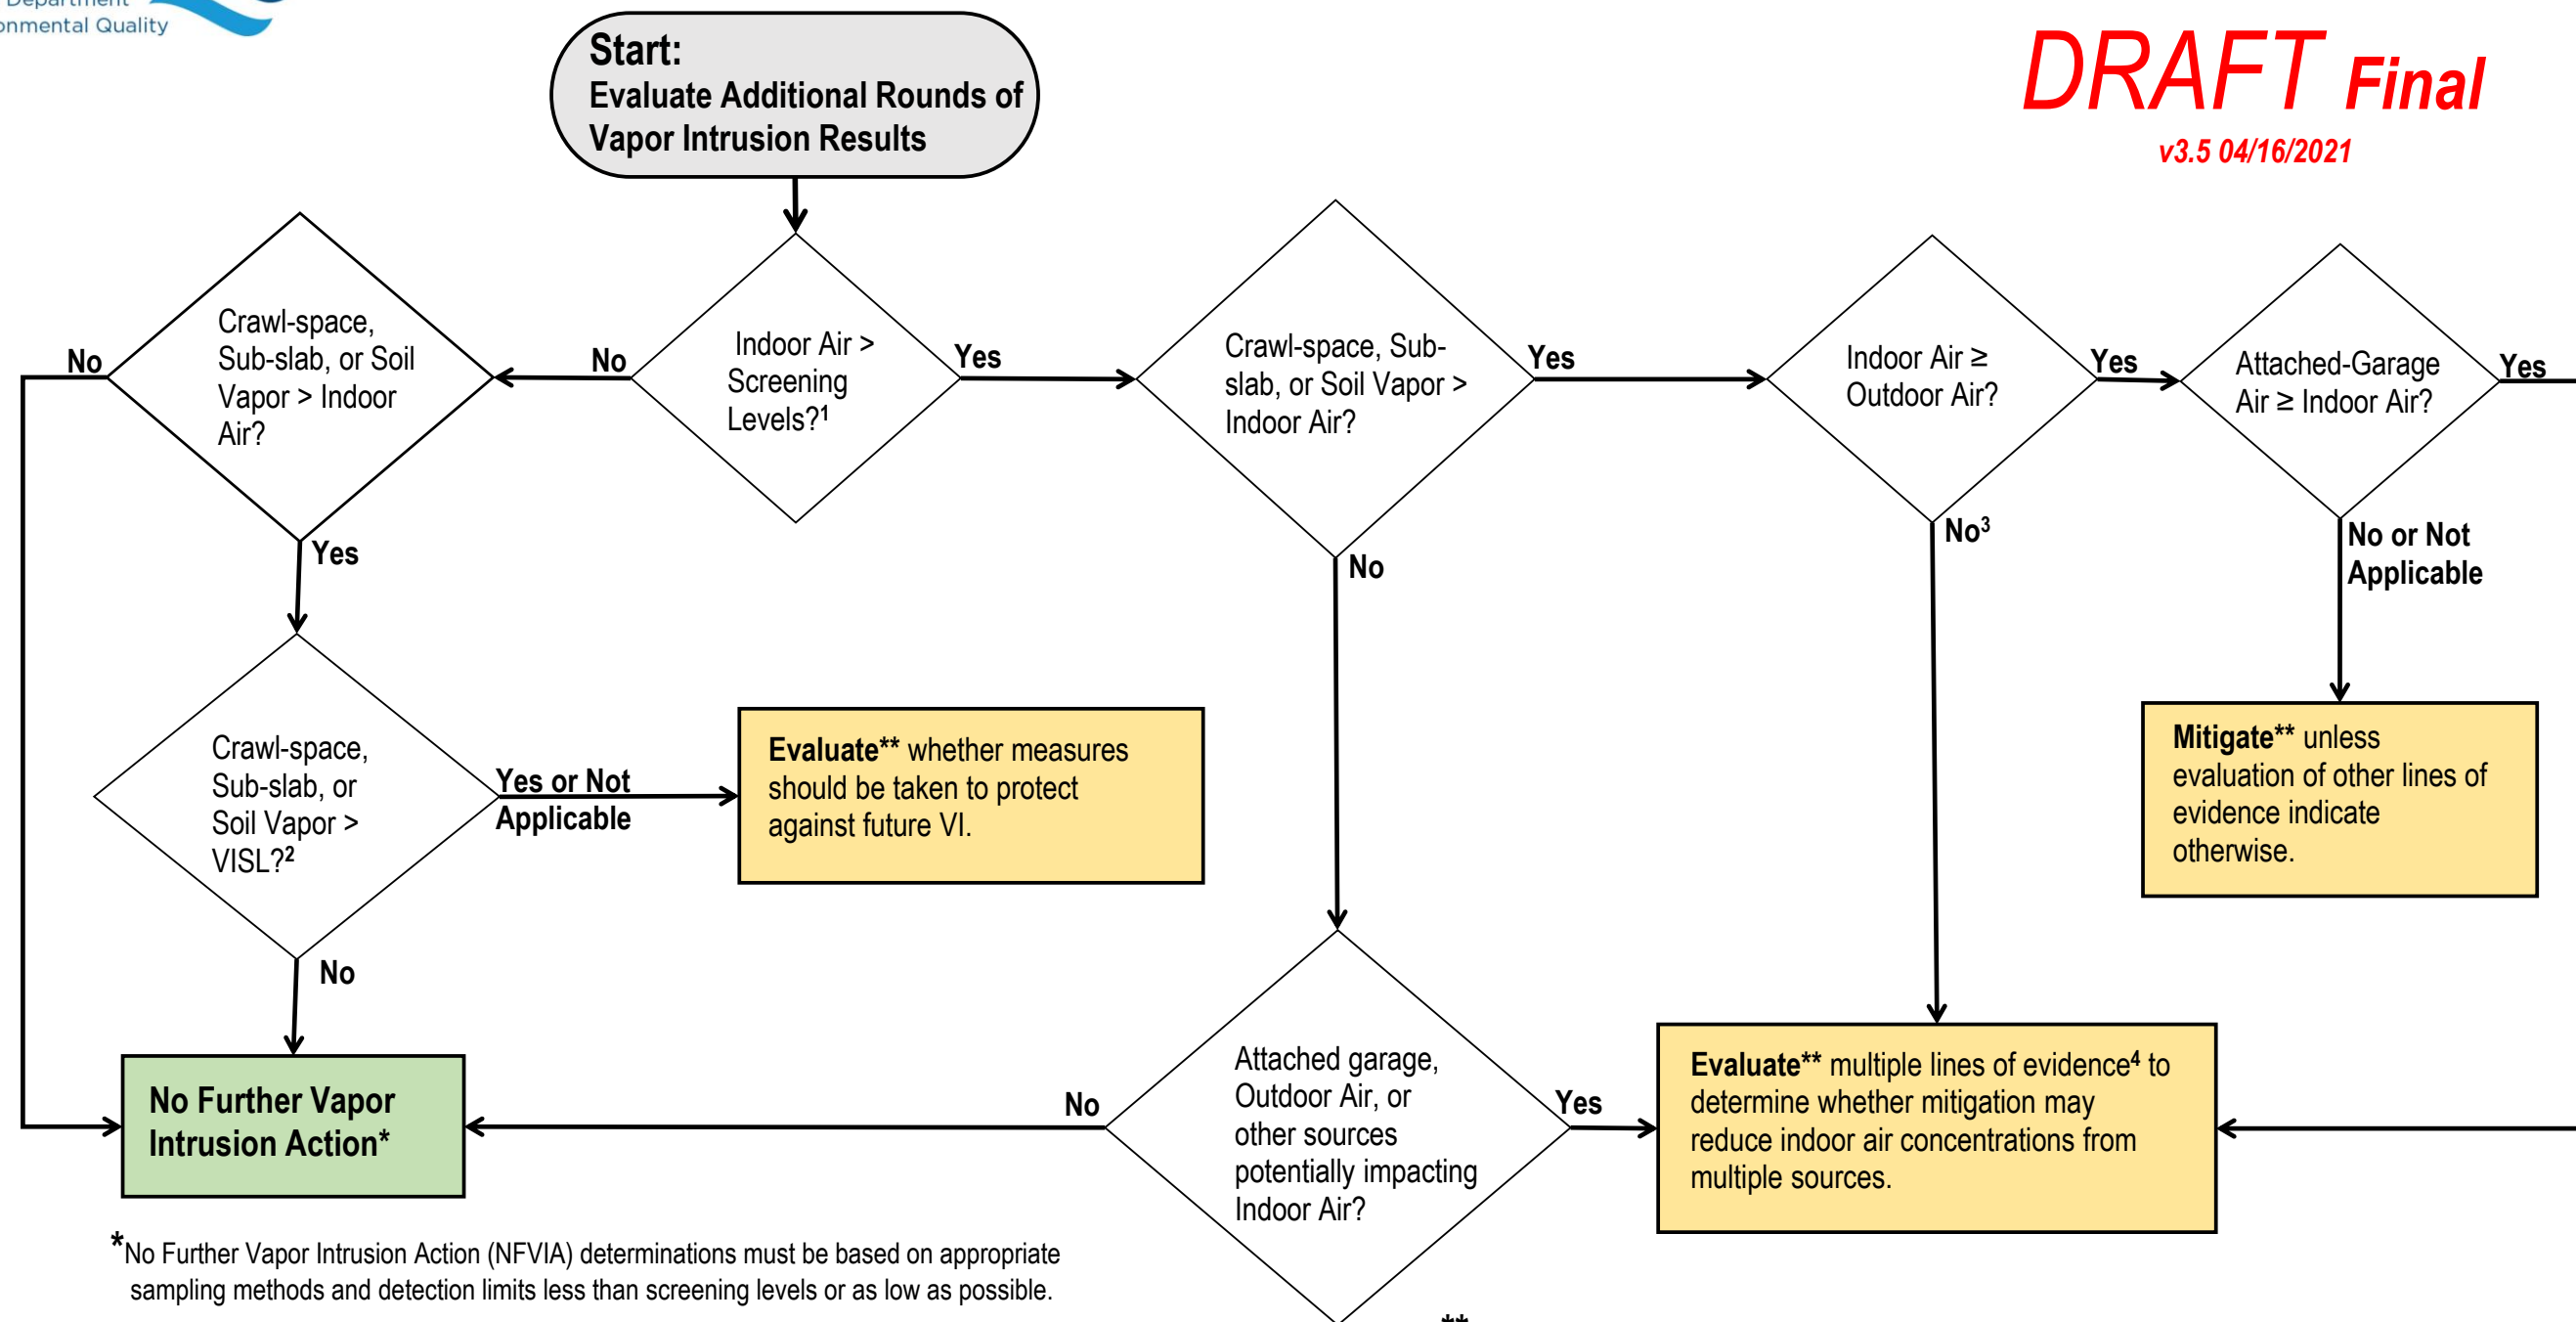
Department
onmental Quality

Start:
Evaluate Additional Rounds of Vapor Intrusion Results

DRAFT Final
v3.5 04/16/2021

Crawl-space, Sub-slab, or Soil Vapor > Indoor Air?

No

No

Indoor Air > Screening Levels?$^1$

Yes

Crawl-space, Sub-slab, or Soil Vapor > Indoor Air?

Yes

Indoor Air ≥ Outdoor Air?

Yes

Attached-Garage Air ≥ Indoor Air?

Yes

Yes

No

No$^3$

No or Not Applicable

Crawl-space, Sub-slab, or Soil Vapor > VISL?$^2$

Yes or Not Applicable

**Evaluate**** whether measures should be taken to protect against future VI.

**Mitigate**** unless evaluation of other lines of evidence indicate otherwise.

No

No Further Vapor Intrusion Action*

No

Attached garage, Outdoor Air, or other sources potentially impacting Indoor Air?

Yes

**Evaluate**** multiple lines of evidence$^4$ to determine whether mitigation may reduce indoor air concentrations from multiple sources.

*No Further Vapor Intrusion Action (NFVIA) determinations must be based on appropriate sampling methods and detection limits less than screening levels or as low as possible.

**